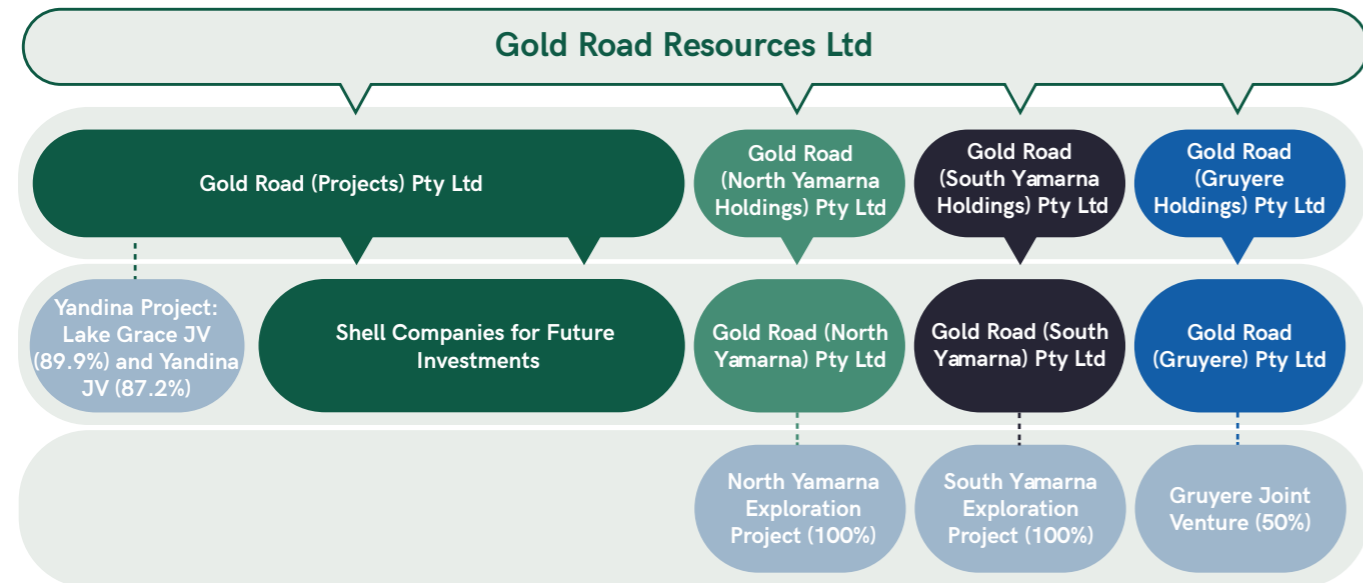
Gold Road Resources Ltd

Gold Road (Projects) Pty Ltd

Gold Road (North Yamarna Holdings) Pty Ltd

Gold Road (South Yamarna Holdings) Pty Ltd

Gold Road (Gruyere Holdings) Pty Ltd

Yandina Project: Lake Grace JV (89.9%) and Yandina JV (87.2%)

Shell Companies for Future Investments

Gold Road (North Yamarna) Pty Ltd

Gold Road (South Yamarna) Pty Ltd

Gold Road (Gruyere) Pty Ltd

North Yamarna Exploration Project (100%)

South Yamarna Exploration Project (100%)

Gruyere Joint Venture (50%)